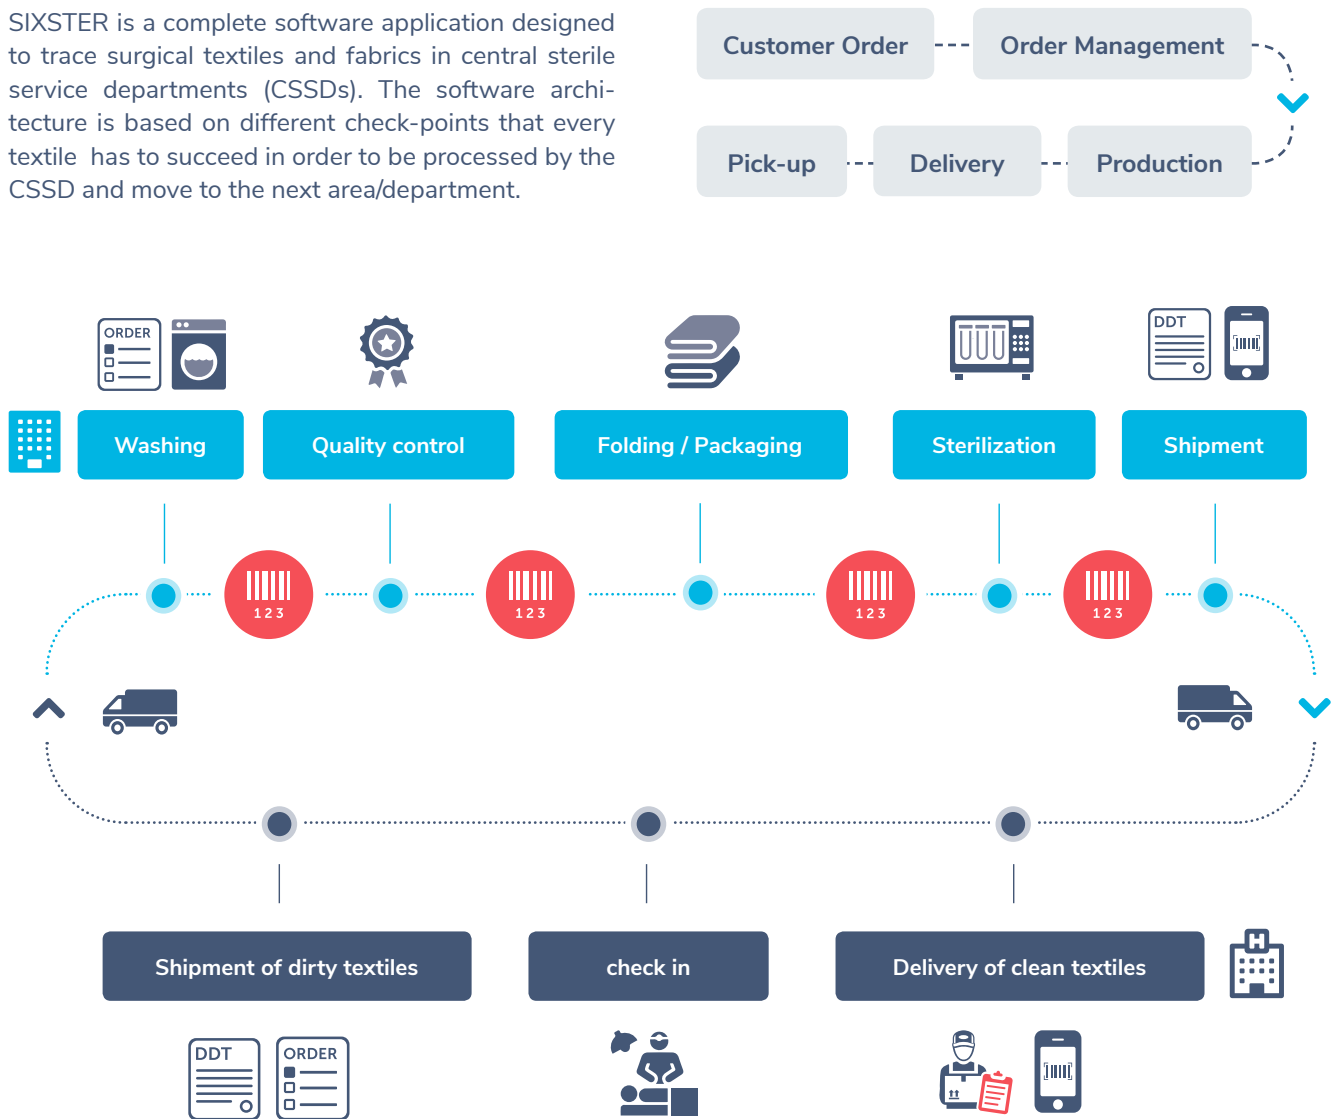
SIXSTER is a complete software application designed to trace surgical textiles and fabrics in central sterile service departments (CSSDs). The software architecture is based on different check-points that every textile has to succeed in order to be processed by the CSSD and move to the next area/department.

Customer Order

Order Management

Pick-up

Delivery

Production

ORDER

DDT

Washing

Quality control

Folding / Packaging

Sterilization

Shipment

123

123

123

123

Shipment of dirty textiles

check in

Delivery of clean textiles

DDT

ORDER